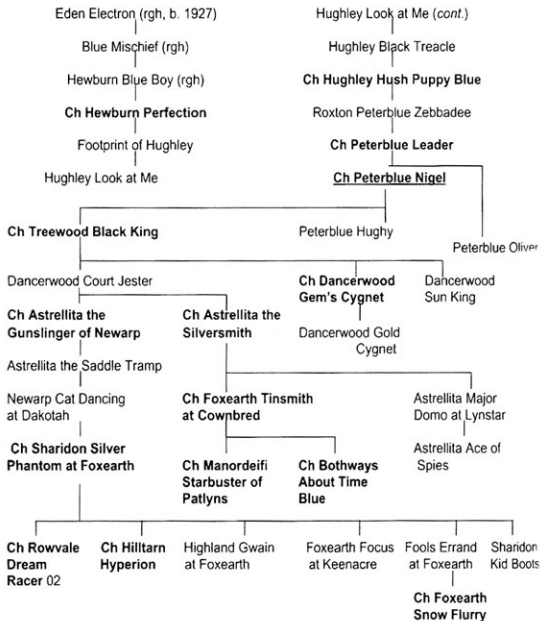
Eden Electron (rgh, b. 1927)

Blue Mischief (rgh)

Hewburn Blue Boy (rgh)

Ch Hewburn Perfection

Footprint of Hughley

Hughley Look at Me

Hughley Look at Me (cont.)

Hughley Black Treacle

Ch Hughley Hush Puppy Blue

Roxton Peterblue Zebbadee

Ch Peterblue Leader

Ch Peterblue Nigel

Ch Treewood Black King

Peterblue Hughy

Peterblue Oliver

Dancerwood Court Jester

Ch Dancerwood Gem's Cygnet

Dancerwood Sun King

Ch Astrellita the Gunslinger of Newarp

Ch Astrellita the Silversmith

Dancerwood Gold Cygnet

Astrellita the Saddle Tramp

Newarp Cat Dancing at Dakotah

Ch Foxearth Tinsmith at Cownbred

Astrellita Major Domo at Lynstar

Astrellita Ace of Spies

Ch Sharidon Silver Phantom at Foxearth

Ch Manordeifi Starbuster of Patlyns

Ch Bothways About Time Blue

Ch Rowvale Dream Racer 02

Ch Hilltarn Hyperion

Highland Gwain at Foxearth

Foxearth Focus at Keenacre

Fools Errand at Foxearth

Sharidon Kid Boots

Ch Foxearth Snow Flurry